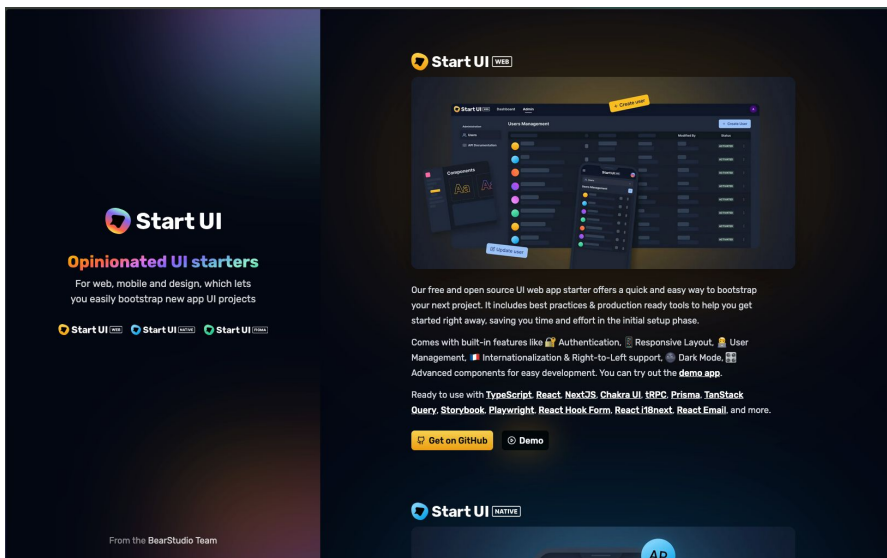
Start UI

Opinionated UI starters

For web, mobile and design, which lets you easily bootstrap new app UI projects

Start UI WEB Start UI NATIVE Start UI FIGMA

From the BearStudio Team

Start UI WEB

Start UI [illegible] Dashboard Admin

+ Create user

Users Management

+ Create User

Components

Aa Aa

UI Update user

Our free and open source UI web app starter offers a quick and easy way to bootstrap your next project. It includes best practices & production ready tools to help you get started right away, saving you time and effort in the initial setup phase.

Comes with built-in features like 🔐 Authentication, 📱 Responsive Layout, 👥 User Management, 🇫🇷 Internationalization & Right-to-Left support, 🌑 Dark Mode, 🧩 Advanced components for easy development. You can try out the demo app.

Ready to use with TypeScript, React, NextJS, Chakra UI, tRPC, Prisma, TanStack Query, Storybook, Playwright, React Hook Form, React i18next, React Email, and more.

Get on GitHub Demo

Start UI NATIVE

AP